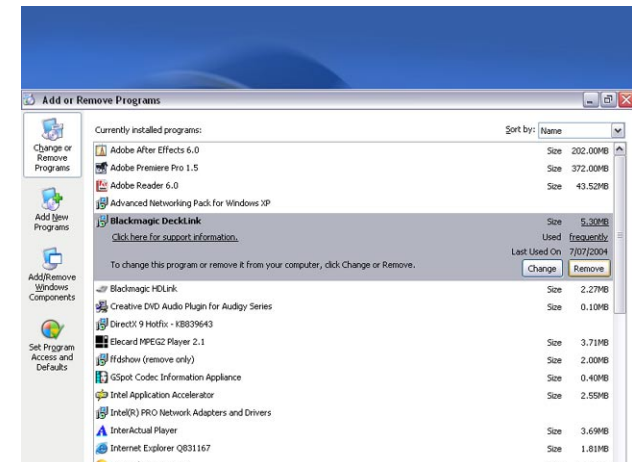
Add or Remove Programs

Change or Remove Programs

Add New Programs

Add/Remove Windows Components

Set Program Access and Defaults

Currently installed programs:

Sort by: Name

| | | |
|---|---|---|
| Adobe After Effects 6.0 | Size | 202.00MB |
| Adobe Premiere Pro 1.5 | Size | 372.00MB |
| Adobe Reader 6.0 | Size | 43.52MB |
| Advanced Networking Pack for Windows XP | | |
| Blackmagic DeckLink | Size | 5.30MB |
| Click here for support information. | Used | frequently |
| | Last Used On | 7/07/2004 |
| To change this program or remove it from your computer, click Change or Remove. | Change | Remove |
| Blackmagic HDLink | Size | 2.27MB |
| Creative DVD Audio Plugin for Audigy Series | Size | 0.10MB |
| DirectX 9 Hotfix - KB839643 | | |
| Elecard MPEG2 Player 2.1 | Size | 3.71MB |
| ffdshow (remove only) | Size | 2.00MB |
| GSpot Codec Information Appliance | Size | 0.40MB |
| Intel Application Accelerator | Size | 2.55MB |
| Intel(R) PRO Network Adapters and Drivers | | |
| InterActual Player | Size | 3.69MB |
| Internet Explorer Q831167 | Size | 1.81MB |